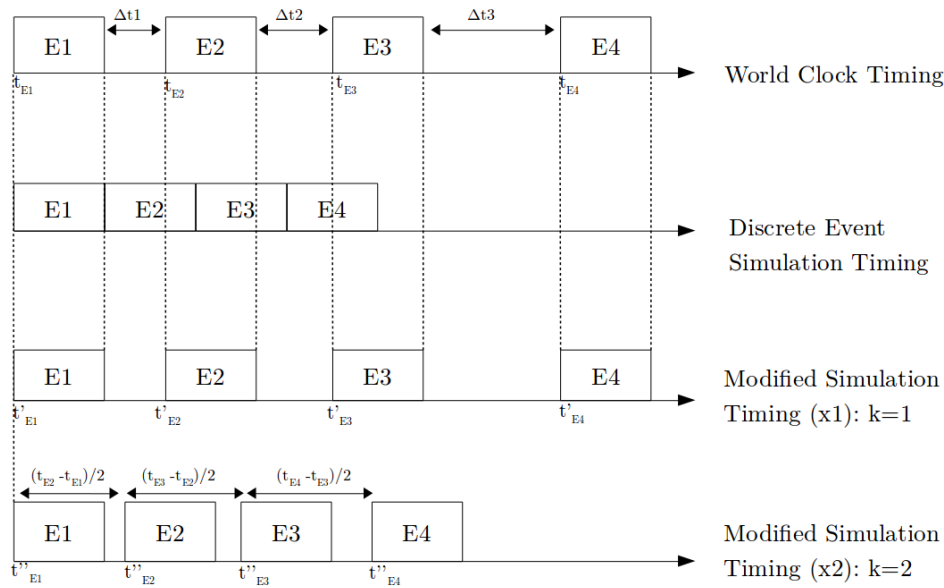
$\Delta t1$ $\Delta t2$ $\Delta t3$

E1 E2 E3 E4

$t_{E1}$ $t_{E2}$ $t_{E3}$ $t_{E4}$

World Clock Timing

E1 E2 E3 E4

Discrete Event Simulation Timing

E1 E2 E3 E4

$t'_{E1}$ $t'_{E2}$ $t'_{E3}$ $t'_{E4}$

Modified Simulation Timing (x1): k=1

$(t_{E2} - t_{E1})/2$ $(t_{E3} - t_{E2})/2$ $(t_{E4} - t_{E3})/2$

E1 E2 E3 E4

$t''_{E1}$ $t''_{E2}$ $t''_{E3}$ $t''_{E4}$

Modified Simulation Timing (x2): k=2